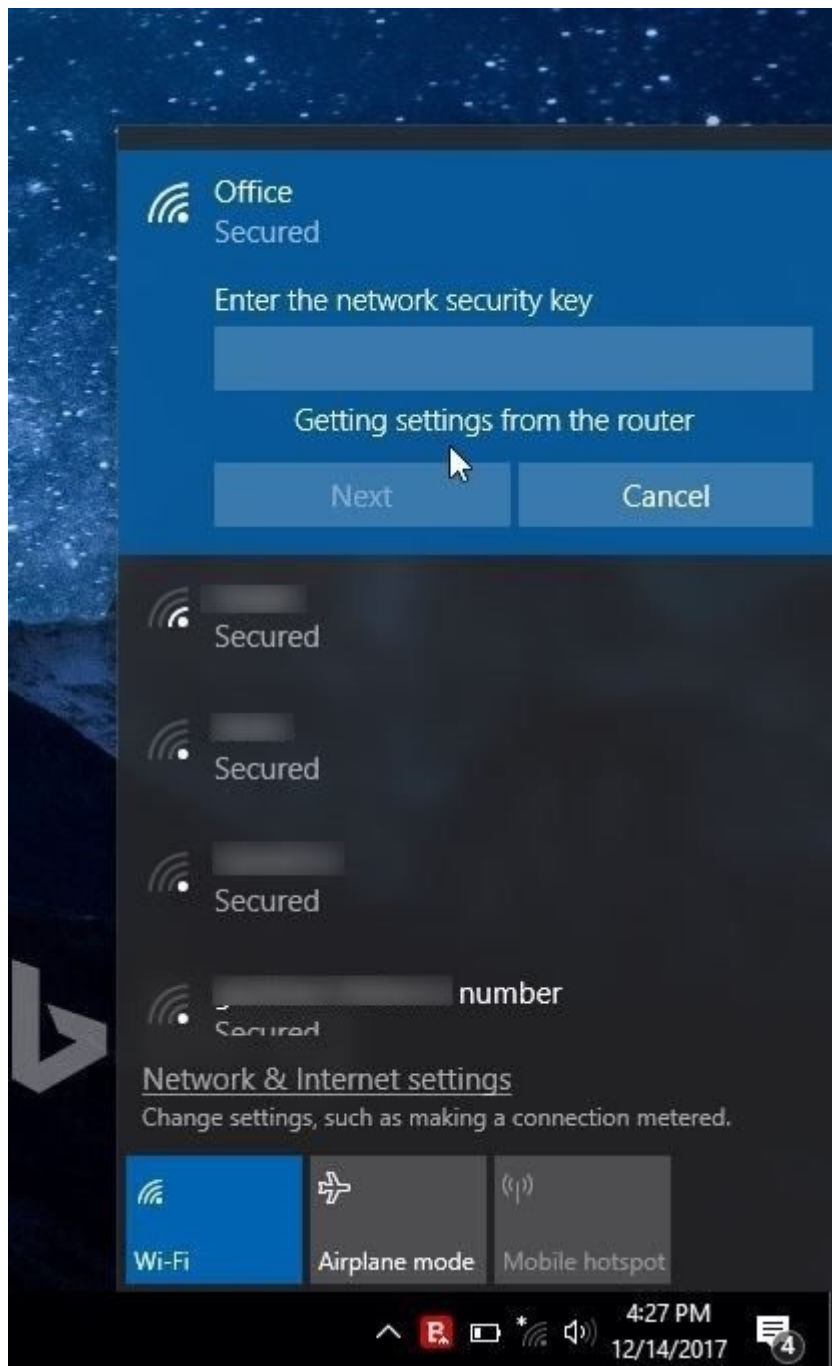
Office
Secured

Enter the network security key

Getting settings from the router

Next Cancel

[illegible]
Secured

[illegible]
Secured

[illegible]
Secured

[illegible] number
Secured

Network & Internet settings
Change settings, such as making a connection metered.

Wi-Fi
Airplane mode
Mobile hotspot

4:27 PM
12/14/2017
4